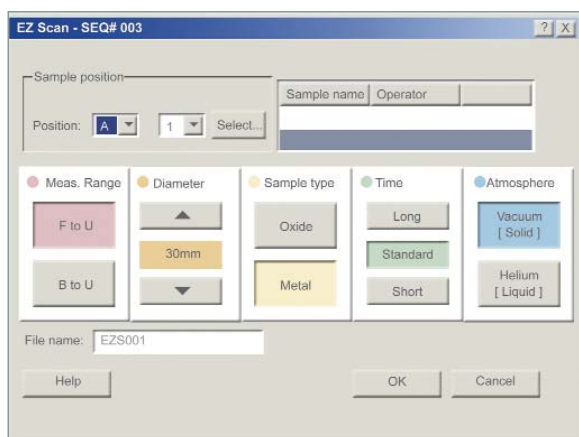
EZ Scan - SEQ# 003

? X

Sample position

Position: A 1 Select...

| Sample name | Operator | |
|---|---|---|

Meas. Range
F to U
B to U

Diameter
30mm

Sample type
Oxide
Metal

Time
Long
Standard
Short

Atmosphere
Vacuum [ Solid ]
Helium [ Liquid ]

File name: EZS001

Help

OK

Cancel